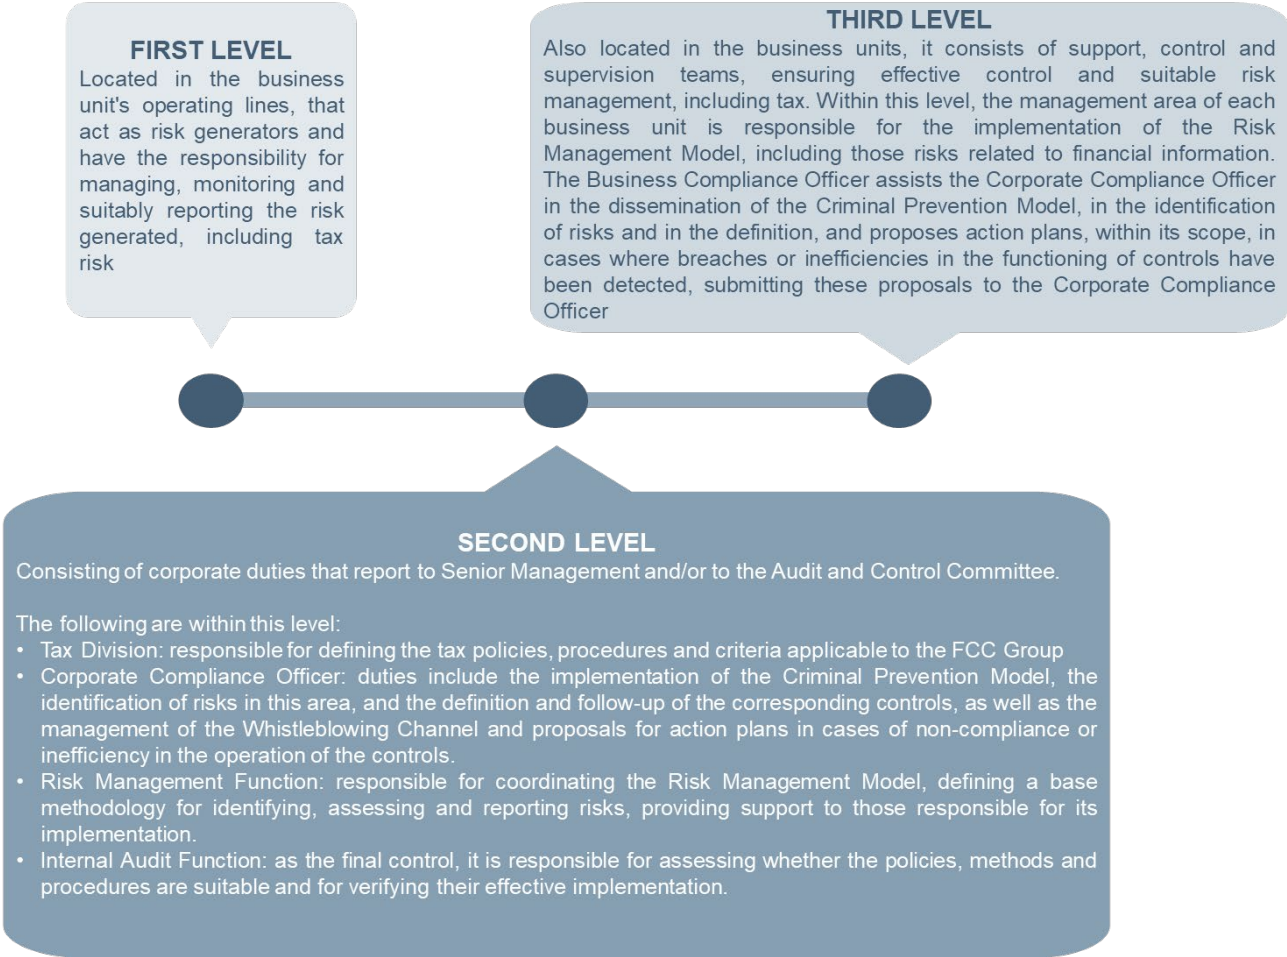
FIRST LEVEL
Located in the business unit's operating lines, that act as risk generators and have the responsibility for managing, monitoring and suitably reporting the risk generated, including tax risk

THIRD LEVEL
Also located in the business units, it consists of support, control and supervision teams, ensuring effective control and suitable risk management, including tax. Within this level, the management area of each business unit is responsible for the implementation of the Risk Management Model, including those risks related to financial information. The Business Compliance Officer assists the Corporate Compliance Officer in the dissemination of the Criminal Prevention Model, in the identification of risks and in the definition, and proposes action plans, within its scope, in cases where breaches or inefficiencies in the functioning of controls have been detected, submitting these proposals to the Corporate Compliance Officer

SECOND LEVEL
Consisting of corporate duties that report to Senior Management and/or to the Audit and Control Committee.

The following are within this level:
• Tax Division: responsible for defining the tax policies, procedures and criteria applicable to the FCC Group
• Corporate Compliance Officer: duties include the implementation of the Criminal Prevention Model, the identification of risks in this area, and the definition and follow-up of the corresponding controls, as well as the management of the Whistleblowing Channel and proposals for action plans in cases of non-compliance or inefficiency in the operation of the controls.
• Risk Management Function: responsible for coordinating the Risk Management Model, defining a base methodology for identifying, assessing and reporting risks, providing support to those responsible for its implementation.
• Internal Audit Function: as the final control, it is responsible for assessing whether the policies, methods and procedures are suitable and for verifying their effective implementation.